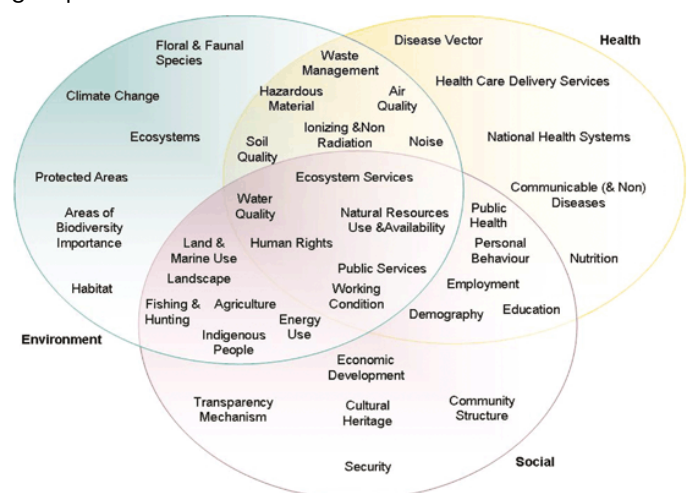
Floral & Faunal Species

Waste Management

Disease Vector

Health

Climate Change

Hazardous Material

Air Quality

Health Care Delivery Services

Ecosystems

Soil Quality

Ionizing &Non Radiation

Noise

National Health Systems

Protected Areas

Ecosystem Services

Communicable (& Non) Diseases

Areas of Biodiversity Importance

Water Quality

Natural Resources Use &Availability

Public Health

Land & Marine Use

Human Rights

Personal Behaviour

Nutrition

Landscape

Public Services

Employment

Habitat

Fishing & Hunting

Agriculture

Working Condition

Education

Energy Use

Demography

Indigenous People

Environment

Economic Development

Transparency Mechanism

Cultural Heritage

Community Structure

Security

Social